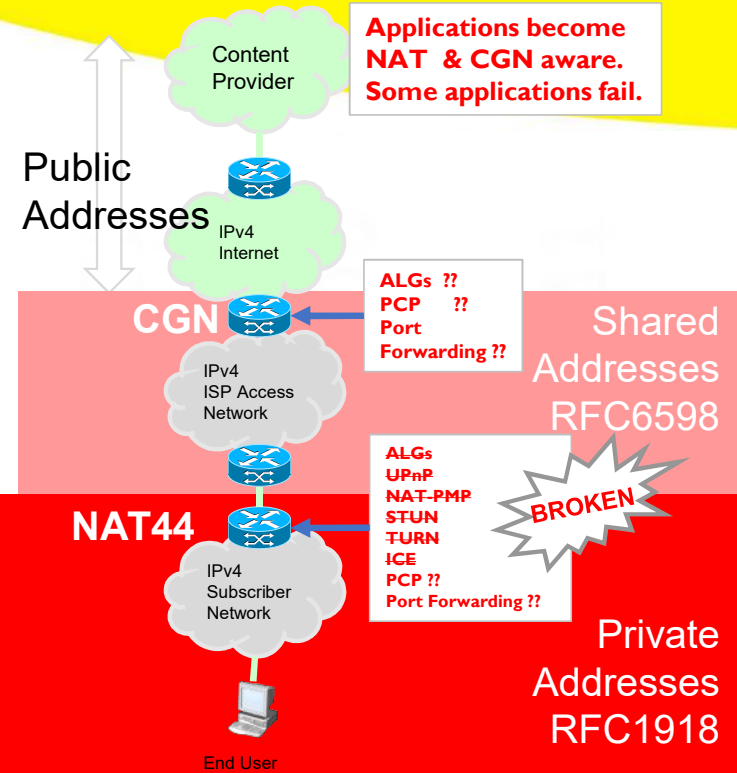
Content Provider

Applications become NAT & CGN aware. Some applications fail.

Public Addresses

IPv4 Internet

CGN

ALGs ??
PCP ??
Port Forwarding ??

Shared Addresses RFC6598

IPv4 ISP Access Network

ALGs
UPnP
NAT-PMP
STUN
TURN
ICE
PCP ??
Port Forwarding ??

BROKEN

NAT44

IPv4 Subscriber Network

Private Addresses RFC1918

End User